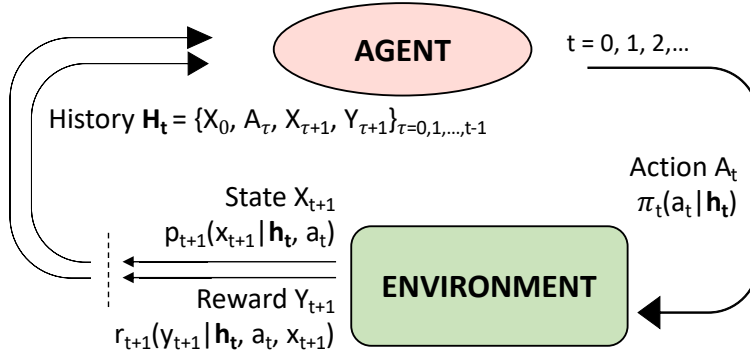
AGENT

t = 0, 1, 2,…

History $\mathbf{H_t}$ = $\{X_0, A_\tau, X_{\tau+1}, Y_{\tau+1}\}_{\tau=0,1,\ldots,t-1}$

Action $A_t$
$\pi_t(a_t | \mathbf{h_t})$

State $X_{t+1}$
$p_{t+1}(x_{t+1} | \mathbf{h_t}, a_t)$

Reward $Y_{t+1}$
$r_{t+1}(y_{t+1} | \mathbf{h_t}, a_t, x_{t+1})$

ENVIRONMENT